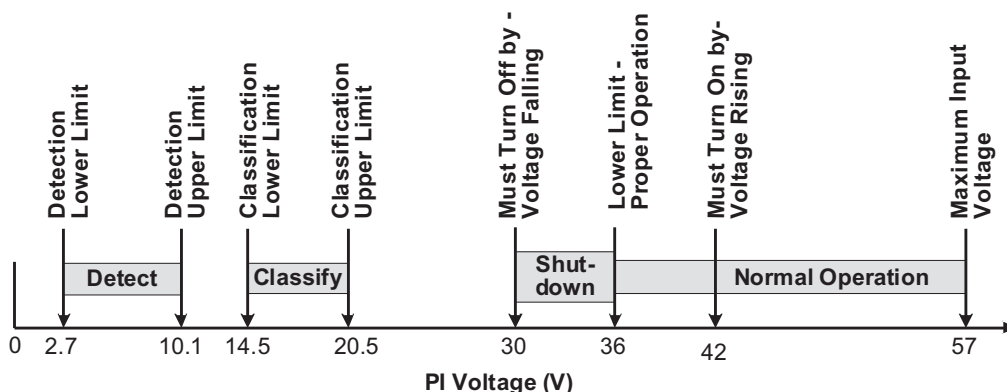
Detection Lower Limit

Detection Upper Limit

Classification Lower Limit

Classification Upper Limit

Must Turn Off by - Voltage Falling

Lower Limit - Proper Operation

Must Turn On by- Voltage Rising

Maximum Input Voltage

Detect

Classify

Shut-down

Normal Operation

0 2.7 10.1 14.5 20.5 30 36 42 57

PI Voltage (V)